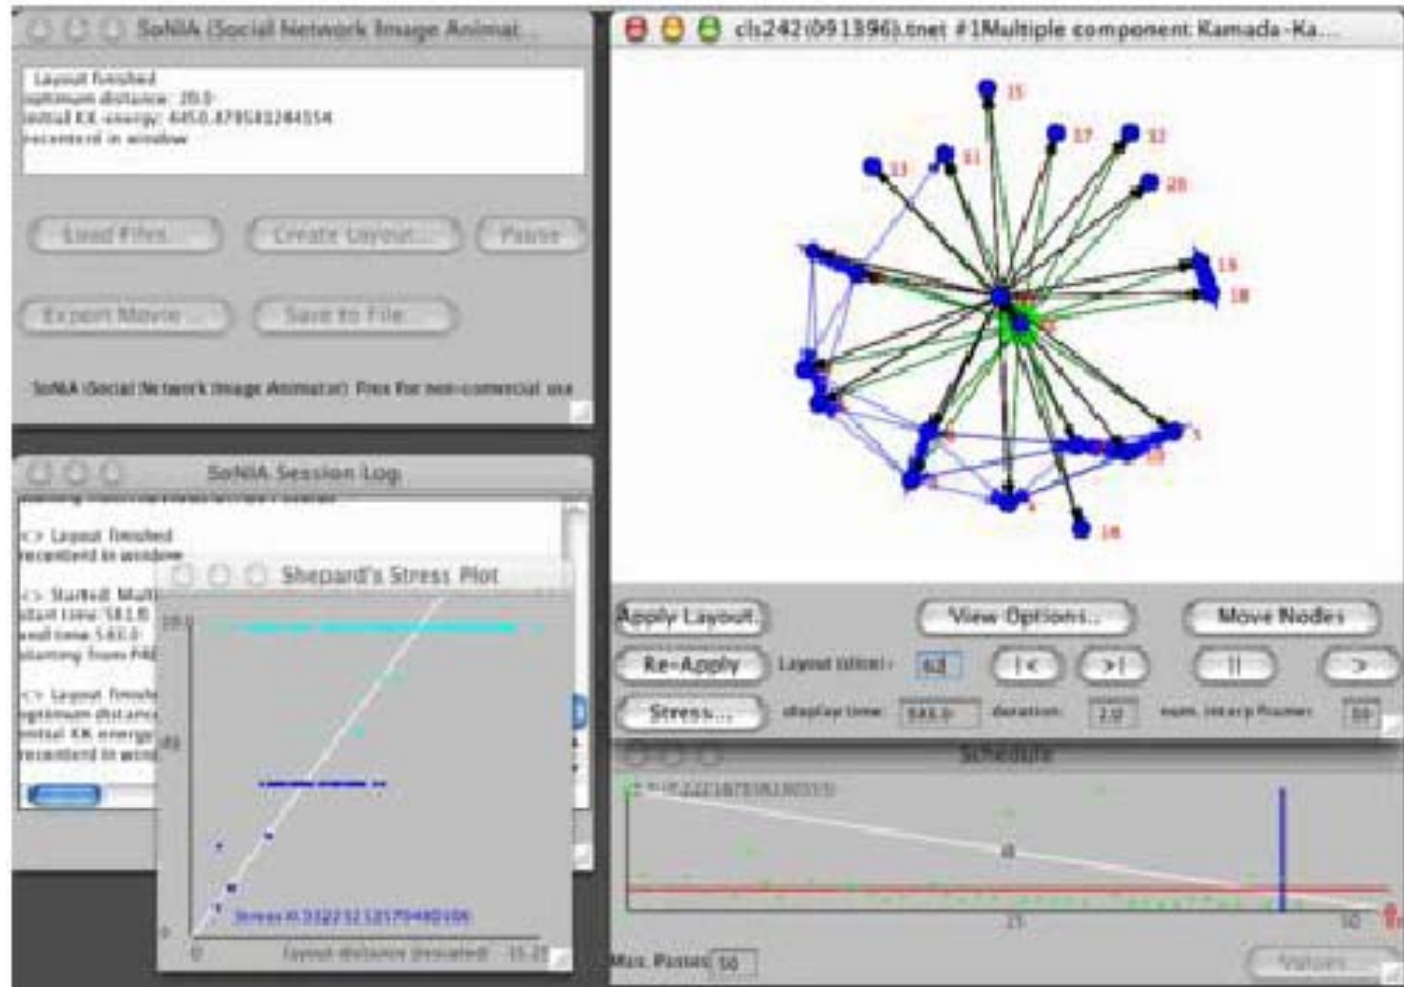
SoNIA (Social Network Image Animat...

Layout finished
optimum distance: 20.0
initial KK energy: 4450.879581284554
recentered in window

Load Files...
Create Layout...
Pause
Export Movie...
Save to File...

SoNIA (Social Network Image Animator) Free for non-commercial use

SoNIA Session Log

<> Layout finished
recentered in window

<> Started Multi
start time: 581.0
end time: 582.0
starting from

<> Layout finish
optimum distance
initial KK energy
recentered in wind

Shepard's Stress Plot

20.0

10

0

0

Stress:0.3322 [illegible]

Layout distance (rescaled)

15.25

cls242(091396).tnet #1Multiple component Kamada-Ka...

15
17
12
13
11
20
19
18
5
10
4
16

Apply Layout...
View Options...
Move Nodes
Re-Apply
Layout (slice):
62
|<
>|
||
>
Stress...
display time:
581.0
duration:
2.0
num. interp frames:
50

Schedule

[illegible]

25

50

Max. Passes
50

Values...